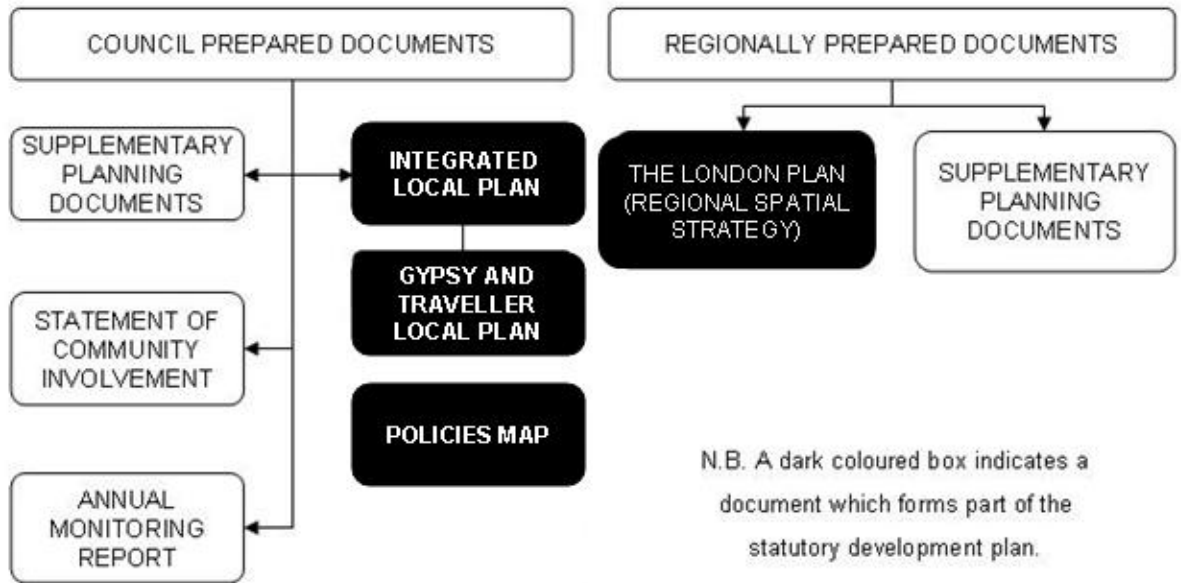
COUNCIL PREPARED DOCUMENTS

REGIONALLY PREPARED DOCUMENTS

SUPPLEMENTARY PLANNING DOCUMENTS

INTEGRATED LOCAL PLAN

THE LONDON PLAN (REGIONAL SPATIAL STRATEGY)

SUPPLEMENTARY PLANNING DOCUMENTS

GYPSY AND TRAVELLER LOCAL PLAN

STATEMENT OF COMMUNITY INVOLVEMENT

POLICIES MAP

ANNUAL MONITORING REPORT

N.B. A dark coloured box indicates a document which forms part of the statutory development plan.